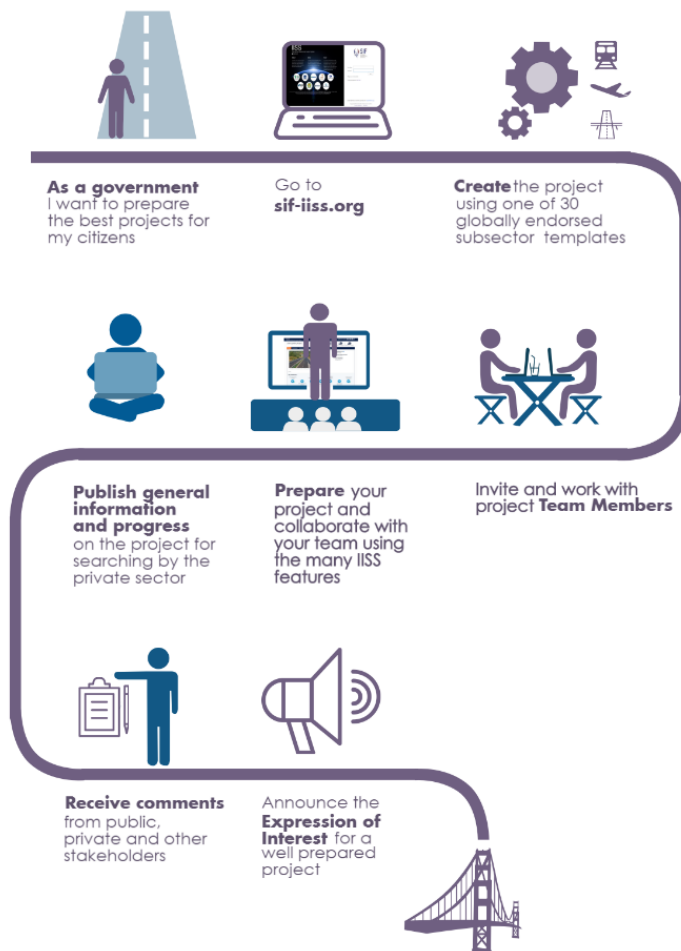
As a government I want to prepare the best projects for my citizens

Go to sif-iiss.org

Create the project using one of 30 globally endorsed subsector templates

Publish general information and progress on the project for searching by the private sector

Prepare your project and collaborate with your team using the many IISS features

Invite and work with project Team Members

Receive comments from public, private and other stakeholders

Announce the Expression of Interest for a well prepared project